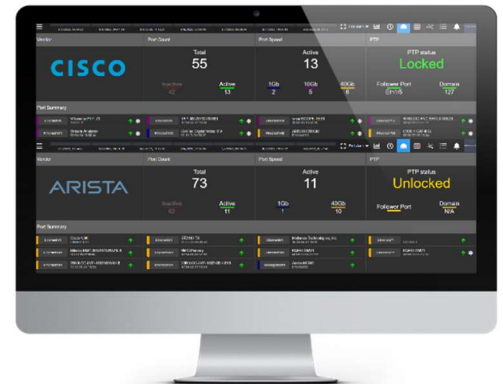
Vendor

CISCO

Port Count

Total
55

Inactive
42

Active
13

Port Speed

Active
13

1Gb
2

10Gb
5

40Gb
6

PTP

PTP status
Locked

Follower Port
Eth1/5

Domain
127

Port Summary

Vendor

ARISTA

Port Count

Total
73

Inactive
62

Active
11

Port Speed

Active
11

1Gb
1

40Gb
10

PTP

PTP status
Unlocked

Follower Port

Domain
N/A

Port Summary